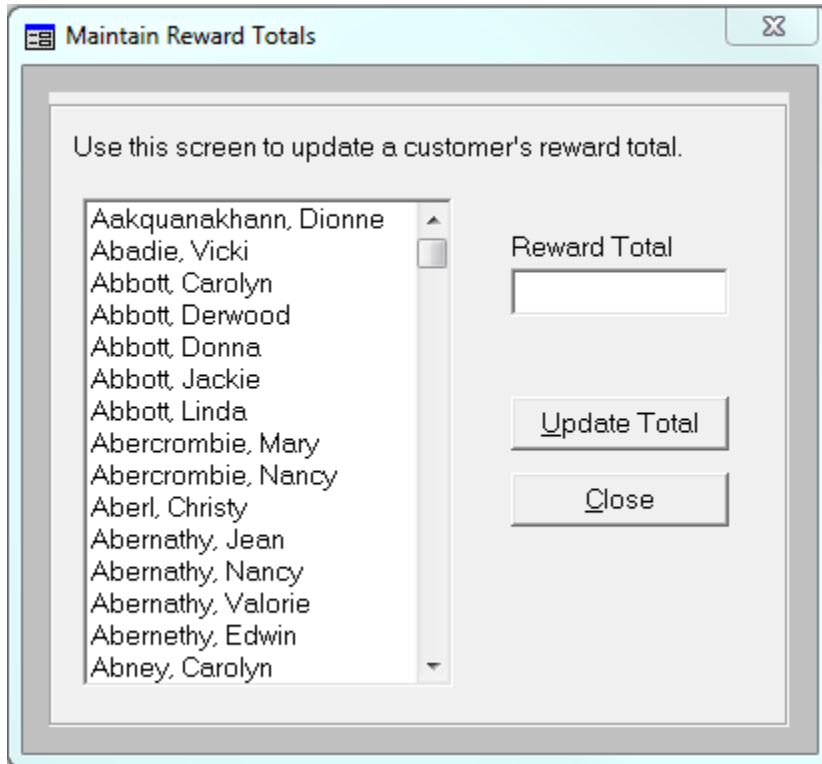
Maintain Reward Totals

Use this screen to update a customer's reward total.

Aakquanakhann, Dionne
Abadie, Vicki
Abbott, Carolyn
Abbott, Derwood
Abbott, Donna
Abbott, Jackie
Abbott, Linda
Abercrombie, Mary
Abercrombie, Nancy
Aberl, Christy
Abernathy, Jean
Abernathy, Nancy
Abernathy, Valorie
Abernethy, Edwin
Abney, Carolyn

Reward Total

Update Total

Close